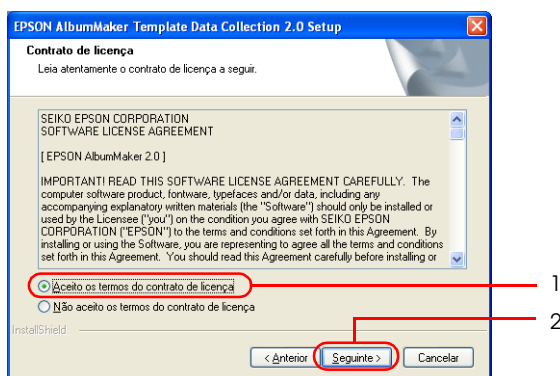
EPSON AlbumMaker Template Data Collection 2.0 Setup

Contrato de licença

Leia atentamente o contrato de licença a seguir.

SEIKO EPSON CORPORATION
SOFTWARE LICENSE AGREEMENT

[ EPSON AlbumMaker 2.0 ]

IMPORTANT! READ THIS SOFTWARE LICENSE AGREEMENT CAREFULLY. The computer software product, fontware, typefaces and/or data, including any accompanying explanatory written materials (the "Software") should only be installed or used by the Licensee ("you") on the condition you agree with SEIKO EPSON CORPORATION ("EPSON") to the terms and conditions set forth in this Agreement. By installing or using the Software, you are representing to agree all the terms and conditions set forth in this Agreement. You should read this Agreement carefully before installing or

Aceito os termos do contrato de licença

Não aceito os termos do contrato de licença

InstallShield

< Anterior

Seguinte >

Cancelar

1

2